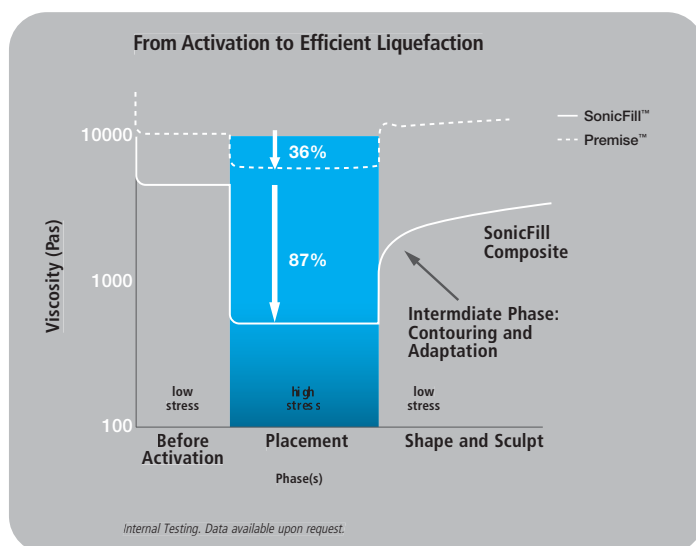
From Activation to Efficient Liquefaction

SonicFill™
Premise™

10000
1000
100

Viscosity (Pas)

36%

87%

SonicFill Composite

Intermdiate Phase: Contouring and Adaptation

low stress

high stress

low stress

Before Activation

Placement

Shape and Sculpt

Phase(s)

Internal Testing. Data available upon request.